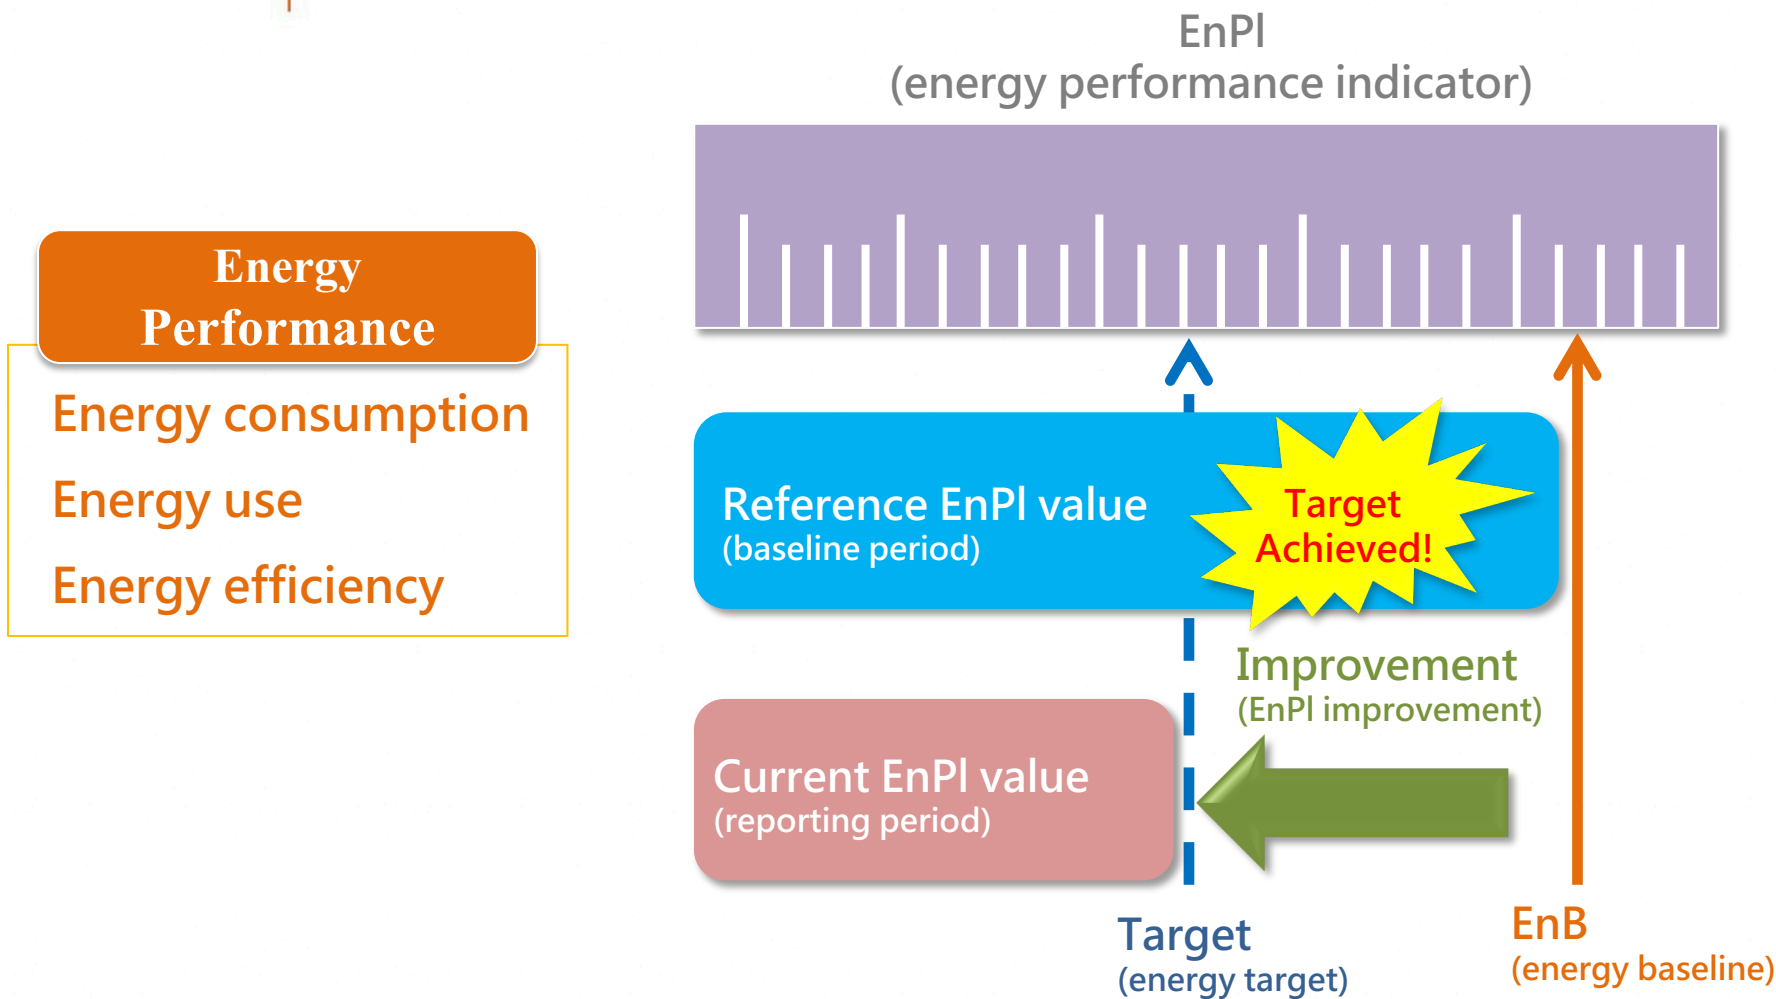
Energy Performance

Energy consumption

Energy use

Energy efficiency

EnPI
(energy performance indicator)

Reference EnPI value
(baseline period)

Target Achieved!

Improvement
(EnPI improvement)

Current EnPI value
(reporting period)

Target
(energy target)

EnB
(energy baseline)